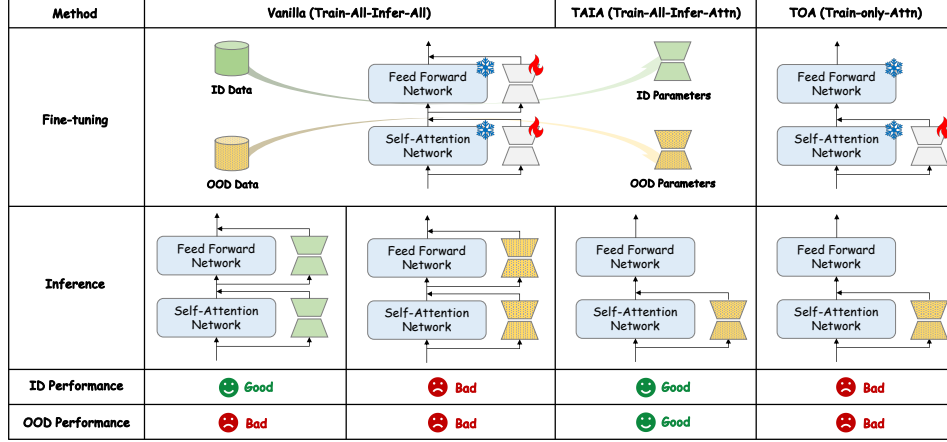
| Method | Vanilla (Train-All-Infer-All) | | TAIA (Train-All-Infer-Attn) | TOA (Train-only-Attn) |
|---|---|---|---|---|
| Fine-tuning | ID Data, OOD Data, Feed Forward Network, Self-Attention Network, ID Parameters, OOD Parameters | | | Feed Forward Network, Self-Attention Network |
| Inference | Feed Forward Network, Self-Attention Network | Feed Forward Network, Self-Attention Network | Feed Forward Network, Self-Attention Network | Feed Forward Network, Self-Attention Network |
| ID Performance | Good | Bad | Good | Bad |
| OOD Performance | Bad | Bad | Good | Bad |